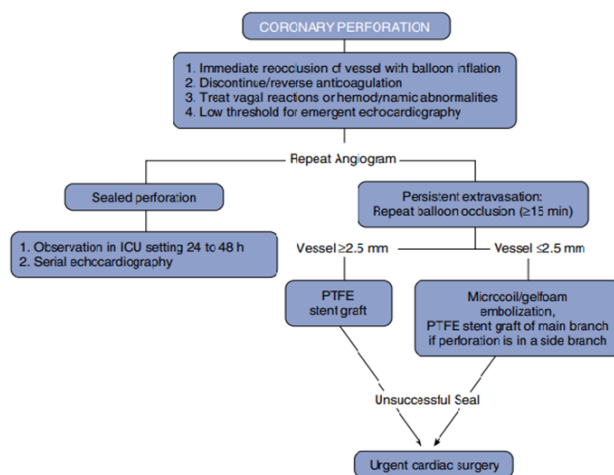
CORONARY PERFORATION

1. Immediate reocclusion of vessel with balloon inflation
2. Discontinue/reverse anticoagulation
3. Treat vagal reactions or hemodynamic abnormalities
4. Low threshold for emergent echocardiography

Repeat Angiogram

Sealed perforation

1. Observation in ICU setting 24 to 48 h
2. Serial echocardiography

Persistent extravasation: Repeat balloon occlusion ($\geq$15 min)

Vessel $\geq$2.5 mm

Vessel $\leq$2.5 mm

PTFE stent graft

Microcoil/gelfoam embolization, PTFE stent graft of main branch if perforation is in a side branch

Unsuccessful Seal

Urgent cardiac surgery